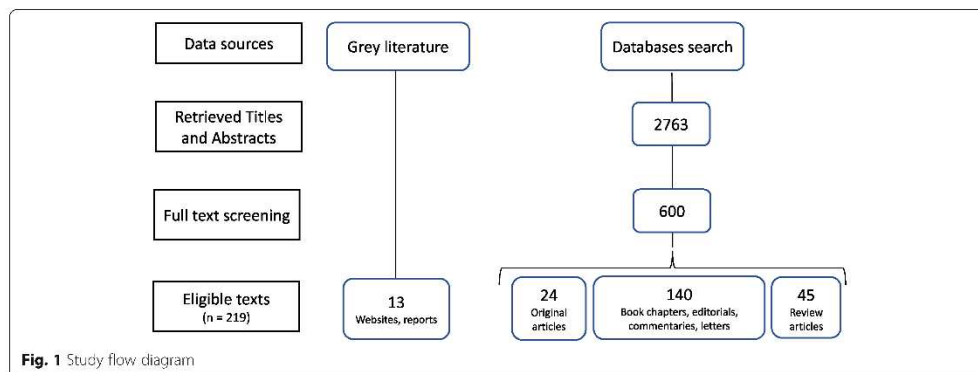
Data sources

Grey literature

Databases search

Retrieved Titles and Abstracts

2763

Full text screening

600

Eligible texts
(n = 219)

13
Websites, reports

24
Original articles

140
Book chapters, editorials, commentaries, letters

45
Review articles

**Fig. 1** Study flow diagram